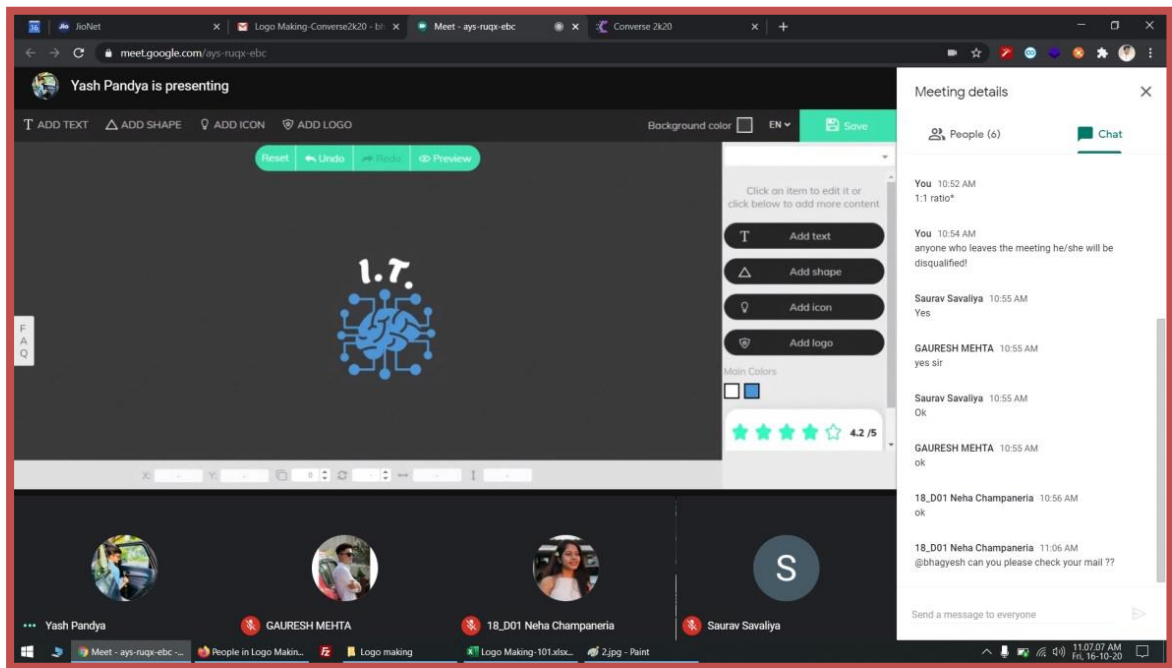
JioNet
Logo Making-Converse2k20 - bh
Meet - ays-ruqx-ebc
Converse 2k20
meet.google.com/ays-ruqx-ebc

Yash Pandya is presenting

T ADD TEXT  ADD SHAPE  ADD ICON  ADD LOGO
Background color  EN  Save

Reset  Undo  Redo  Preview

F
A
Q

I.T.

Click an item to edit it or click below to add more content
Add text
Add shape
Add icon
Add logo
Main Colors
4.2 /5

X: Y: 0

Meeting details
People (6)
Chat

You 10:52 AM
1:1 ratio*

You 10:54 AM
anyone who leaves the meeting he/she will be disqualified!

Saurav Savaliya 10:55 AM
Yes

GAURESH MEHTA 10:55 AM
yes sir

Saurav Savaliya 10:55 AM
Ok

GAURESH MEHTA 10:55 AM
ok

18_D01 Neha Champaneria 10:56 AM
ok

18_D01 Neha Champaneria 11:06 AM
@bhagyesh can you please check your mail ??

Send a message to everyone

S

Yash Pandya
GAURESH MEHTA
18_D01 Neha Champaneria
Saurav Savaliya

Meet - ays-ruqx-ebc -...
People in Logo Makin...
Logo making
Logo Making-101.xlsx...
2.jpg - Paint
11:07:07 AM
Fri, 16-10-20